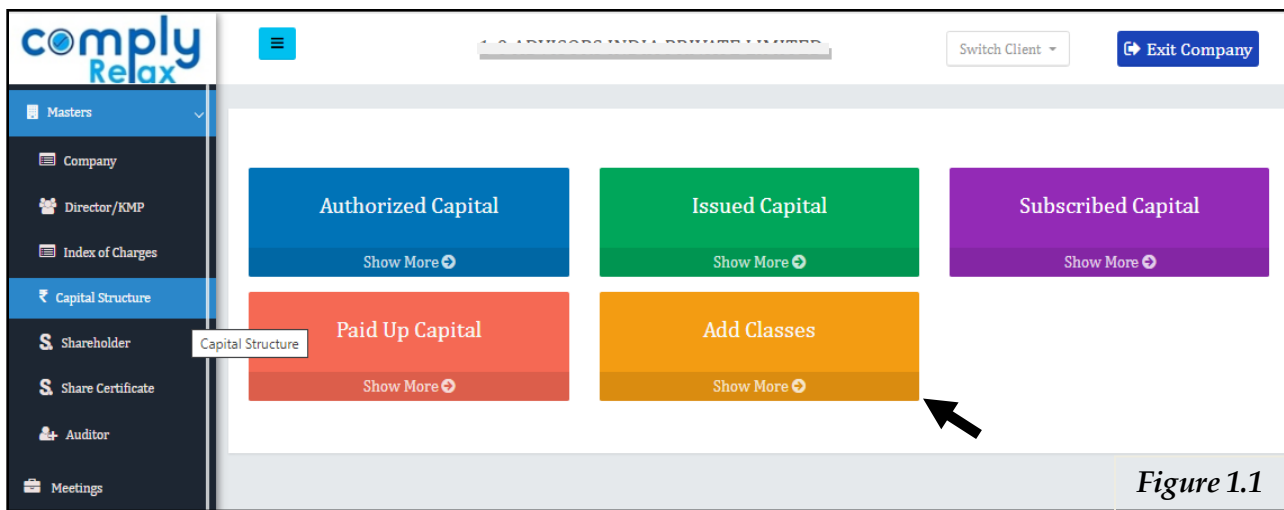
comply Relax

≡

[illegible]

Switch Client

Exit Company

Masters

Company

Director/KMP

Index of Charges

₹ Capital Structure

Shareholder

Share Certificate

Auditor

Meetings

Authorized Capital

Show More

Issued Capital

Show More

Subscribed Capital

Show More

Paid Up Capital

Show More

Add Classes

Show More

Capital Structure

Figure 1.1